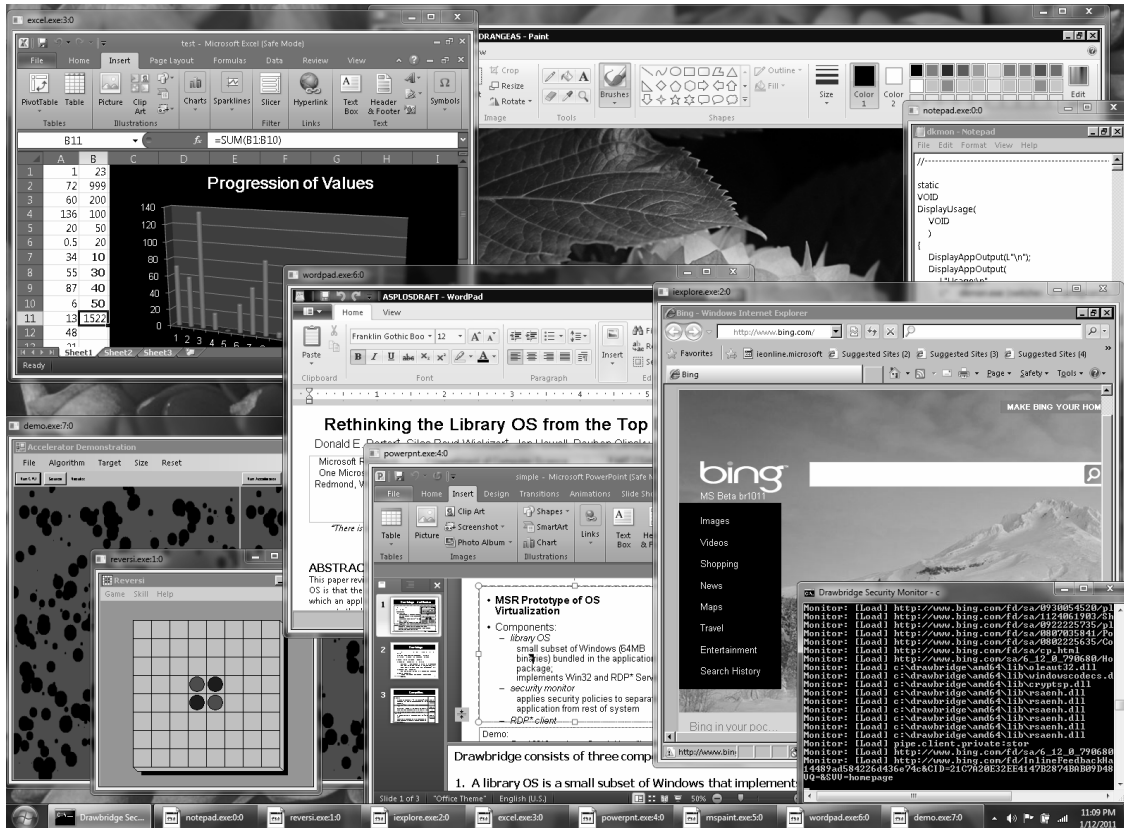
excel.exe:3:0

test - Microsoft Excel (Safe Mode)

File Home Insert Page Layout Formulas Data Review View

PivotTable Table Picture Clip Art Charts Sparklines Slicer Hyperlink Text Box Header & Footer Symbols

Tables Illustrations Filter Links Text

B11 $f_x$ =SUM(B1:B10)

| | A | B |
|---|---|---|
| 1 | 1 | 23 |
| 2 | 72 | 999 |
| 3 | 60 | 200 |
| 4 | 136 | 100 |
| 5 | 20 | 50 |
| 6 | 0.5 | 20 |
| 7 | 34 | 10 |
| 8 | 55 | 30 |
| 9 | 87 | 40 |
| 10 | 6 | 50 |
| 11 | 13 | 1522 |
| 12 | 48 | |

Progression of Values

140 120 100 80 60 40 20 0

Sheet1 Sheet2 Sheet3

Ready

DRANGEAS - Paint

Crop Resize Rotate Image Tools Brushes Shapes Outline Fill Size Color 1 Color 2 Edit

notepad.exe:0:0

dkmon - Notepad

File Edit Format View Help

//------------------------------------

static
VOID
DisplayUsage(
VOID
)
{
DisplayAppOutput(L"\n");
DisplayAppOutput(

wordpad.exe:6:0

ASPLOSDRAFT - WordPad

Home View

Paste Clipboard Franklin Gothic Boo 12 Font Paragraph Insert

Rethinking the Library OS from the Top

Donald E. Porter, Silas Boyd-Wickizer, Jon Howell, Reuben Olinsky

Microsoft R
One Micros
Redmond, W

"There is

ABSTRAC
This paper revi
OS is that the
which an appl

iexplore.exe:2:0

Bing - Windows Internet Explorer

http://www.bing.com/

Favorites ieonline.microsoft Suggested Sites (2) Suggested Sites (3) Suggested Sites (4)

Bing Page Safety Tools

MAKE BING YOUR HOM

bing

MS Beta br1011

Images
Videos
Shopping
News
Maps
Travel
Entertainment
Search History

Bing in your poc

http://www.bin

demo.exe:7:0

Accelerator Demonstration

File Algorithm Target Size Reset

reversi.exe:1:0

Reversi

Game Skill Help

powerpnt.exe:4:0

simple - Microsoft PowerPoint [Safe Mode]

File Home Insert Design Transitions Animations Slide Show

Table Picture Clip Art Screenshot Photo Album Shapes SmartArt Chart Links Text Box

Tables Images Illustrations

• MSR Prototype of OS Virtualization
• Components:
– library OS
small subset of Windows (64MB binaries) bundled in the application package;
implements Win32 and RDP* Serv
– security monitor
applies security policies to separa application from rest of system
– RDP* client

Demo:

Drawbridge consists of three compo

1. A library OS is a small subset of Windows that implement

Slide 1 of 3 "Office Theme" English (U.S.) 50%

Drawbridge Security Monitor - c

Monitor: [Load] http://www.bing.com/fd/sa/0930054520/pl
Monitor: [Load] http://www.bing.com/fd/sa/1124061903/Sh
Monitor: [Load] http://www.bing.com/fd/sa/0922225735/pl
Monitor: [Load] http://www.bing.com/fd/sa/0807035841/Po
Monitor: [Load] http://www.bing.com/fd/sa/0802225635/Go
Monitor: [Load] http://www.bing.com/fd/sa/cp.html
Monitor: [Load] http://www.bing.com/sa/6_12_0_790680/Ho
Monitor: [Load] c:\drawbridge\amd64\lib\oleaut32.dll
Monitor: [Load] c:\drawbridge\amd64\lib\windowscodecs.d
Monitor: [Load] c:\drawbridge\amd64\lib\cryptsp.dll
Monitor: [Load] c:\drawbridge\amd64\lib\rsaenh.dll
Monitor: [Load] c:\drawbridge\amd64\lib\rsaenh.dll
Monitor: [Load] c:\drawbridge\amd64\lib\rsaenh.dll
Monitor: [Load] c:\drawbridge\amd64\lib\rsaenh.dll
Monitor: [Load] c:\drawbridge\amd64\lib\rsaenh.dll
Monitor: [Load] c:\drawbridge\amd64\lib\rsaenh.dll
Monitor: [Load] pipe.client.private:stor
Monitor: [Load] http://www.bing.com/sa/6_12_0_790680
Monitor: [Load] http://www.bing.com/fd/InlineFeedbackHa
14489ad584226d43e74c&CID=21C7A20E32EE4147B2874BAB09D48
UQ=&SUU=homepage

Drawbridge Sec... notepad.exe:0:0 reversi.exe:1:0 iexplore.exe:2:0 excel.exe:3:0 powerpnt.exe:4:0 mspaint.exe:5:0 wordpad.exe:6:0 demo.exe:7:0

11:09 PM
1/12/2011